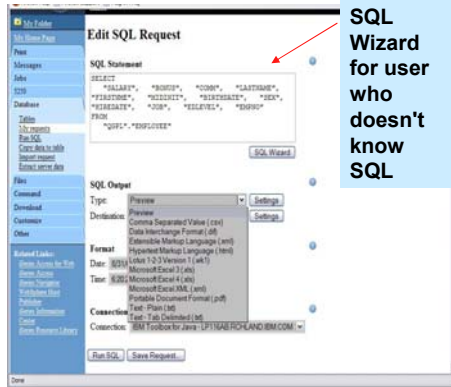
My Folder
My Home Page
Print
Messages
Jobs
5250
Database
Tables
My requests
Run SQL
Copy data to table
Import request
Extract server data
Files
Command
Download
Customize
Other

Related Links:
iSeries Access for Web
iSeries Access
iSeries Navigator
WebSphere Host
Publisher
iSeries Information
Center
iSeries Resource Library

Edit SQL Request

SQL Statement

SELECT
"SALARY", "BONUS", "COMM", "LASTNAME", "FIRSTNME", "MIDINIT", "BIRTHDATE", "SEX", "HIREDATE", "JOB", "EDLEVEL", "EMPNO"
FROM
"QGPL"."EMPLOYEE"

SQL Wizard

SQL Output

Type: Preview
Settings
Destination
Settings
Preview
Comma Separated Value (.csv)
Data Interchange Format (.dif)
Extensible Markup Language (.xml)
Hypertext Markup Language (.html)
Lotus 1-2-3 Version 1 (.wk1)
Microsoft Excel 3 (.xls)
Microsoft Excel 4 (.xls)
Microsoft Excel XML (.xml)
Portable Document Format (.pdf)
Text - Plain (.txt)
Text - Tab Delimited (.txt)

Format
Date: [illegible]
Time: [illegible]

Connection
Connection: IBM Toolbox for Java - LP11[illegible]ROCHLAND.IBM.COM

Run SQL
Save Request...

Done

SQL Wizard for user who doesn't know SQL